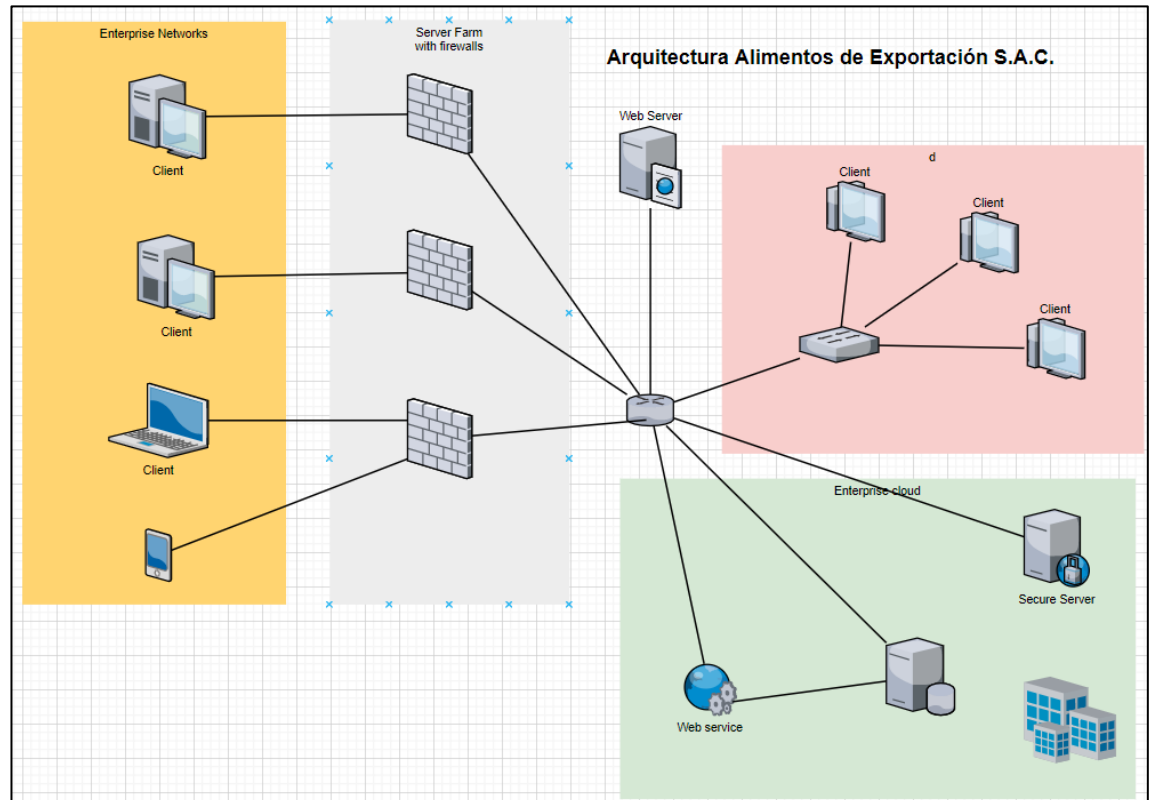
Enterprise Networks

Server Farm with firewalls

Arquitectura Alimentos de Exportación S.A.C.

Client

Web Server

d

Client

Client

Client

Client

Client

Client

Enterprise cloud

Secure Server

Web service